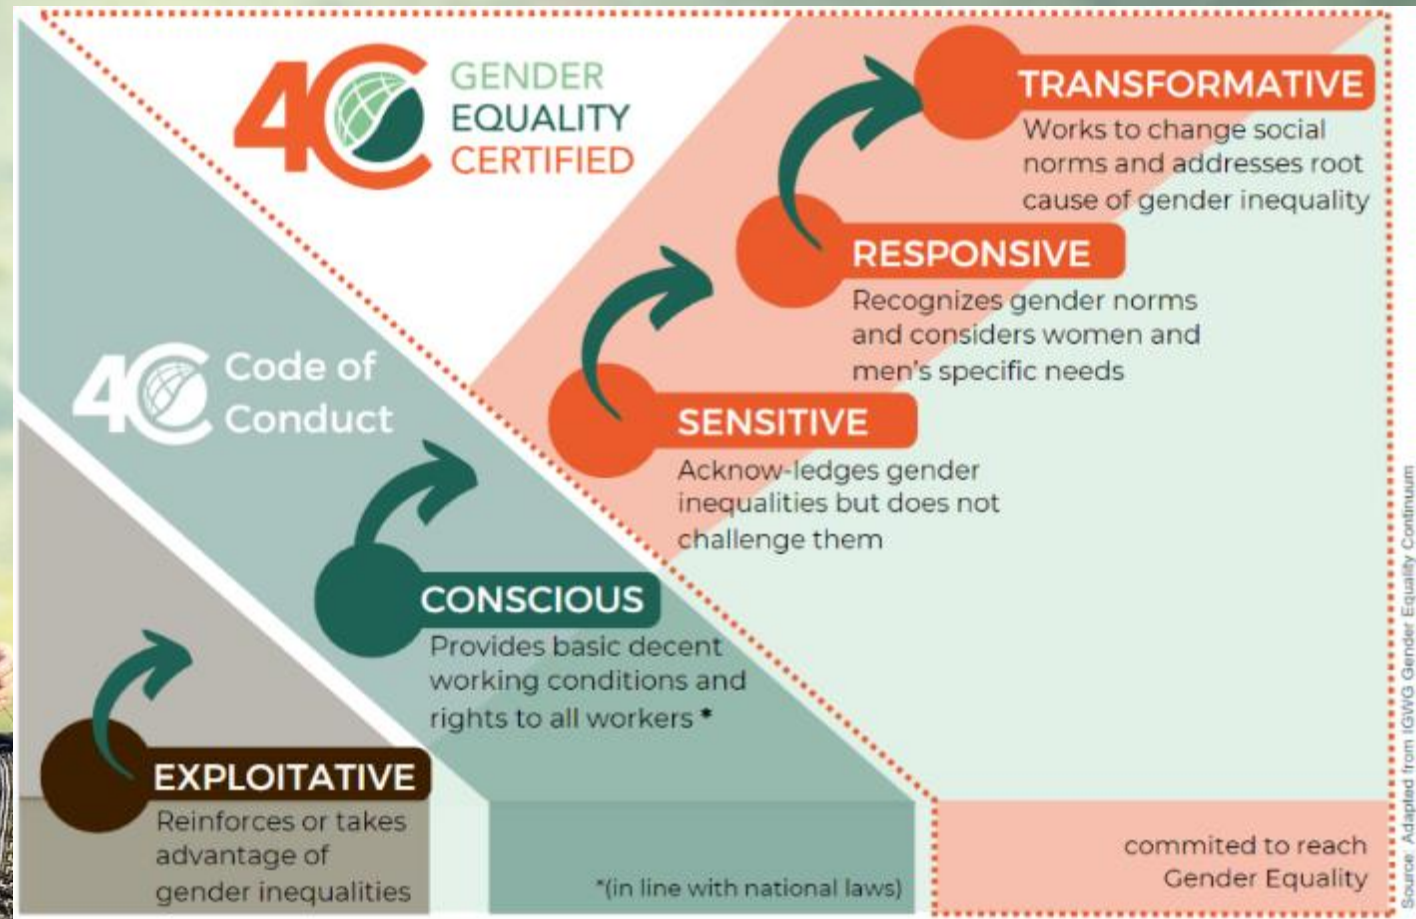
4C GENDER EQUALITY CERTIFIED

TRANSFORMATIVE
Works to change social norms and addresses root cause of gender inequality

RESPONSIVE
Recognizes gender norms and considers women and men's specific needs

SENSITIVE
Acknow-ledges gender inequalities but does not challenge them

4C Code of Conduct

CONSCIOUS
Provides basic decent working conditions and rights to all workers *

EXPLOITATIVE
Reinforces or takes advantage of gender inequalities

*(in line with national laws)

commited to reach Gender Equality

Source: Adapted from IGWG Gender Equality Continuum